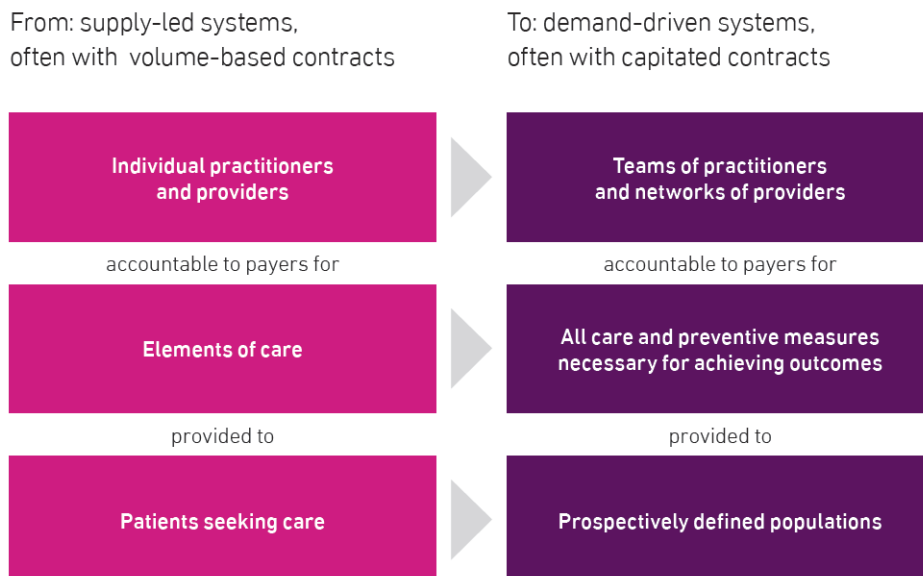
From: supply-led systems, often with volume-based contracts

Individual practitioners and providers

accountable to payers for

Elements of care

provided to

Patients seeking care

To: demand-driven systems, often with capitated contracts

Teams of practitioners and networks of providers

accountable to payers for

All care and preventive measures necessary for achieving outcomes

provided to

Prospectively defined populations